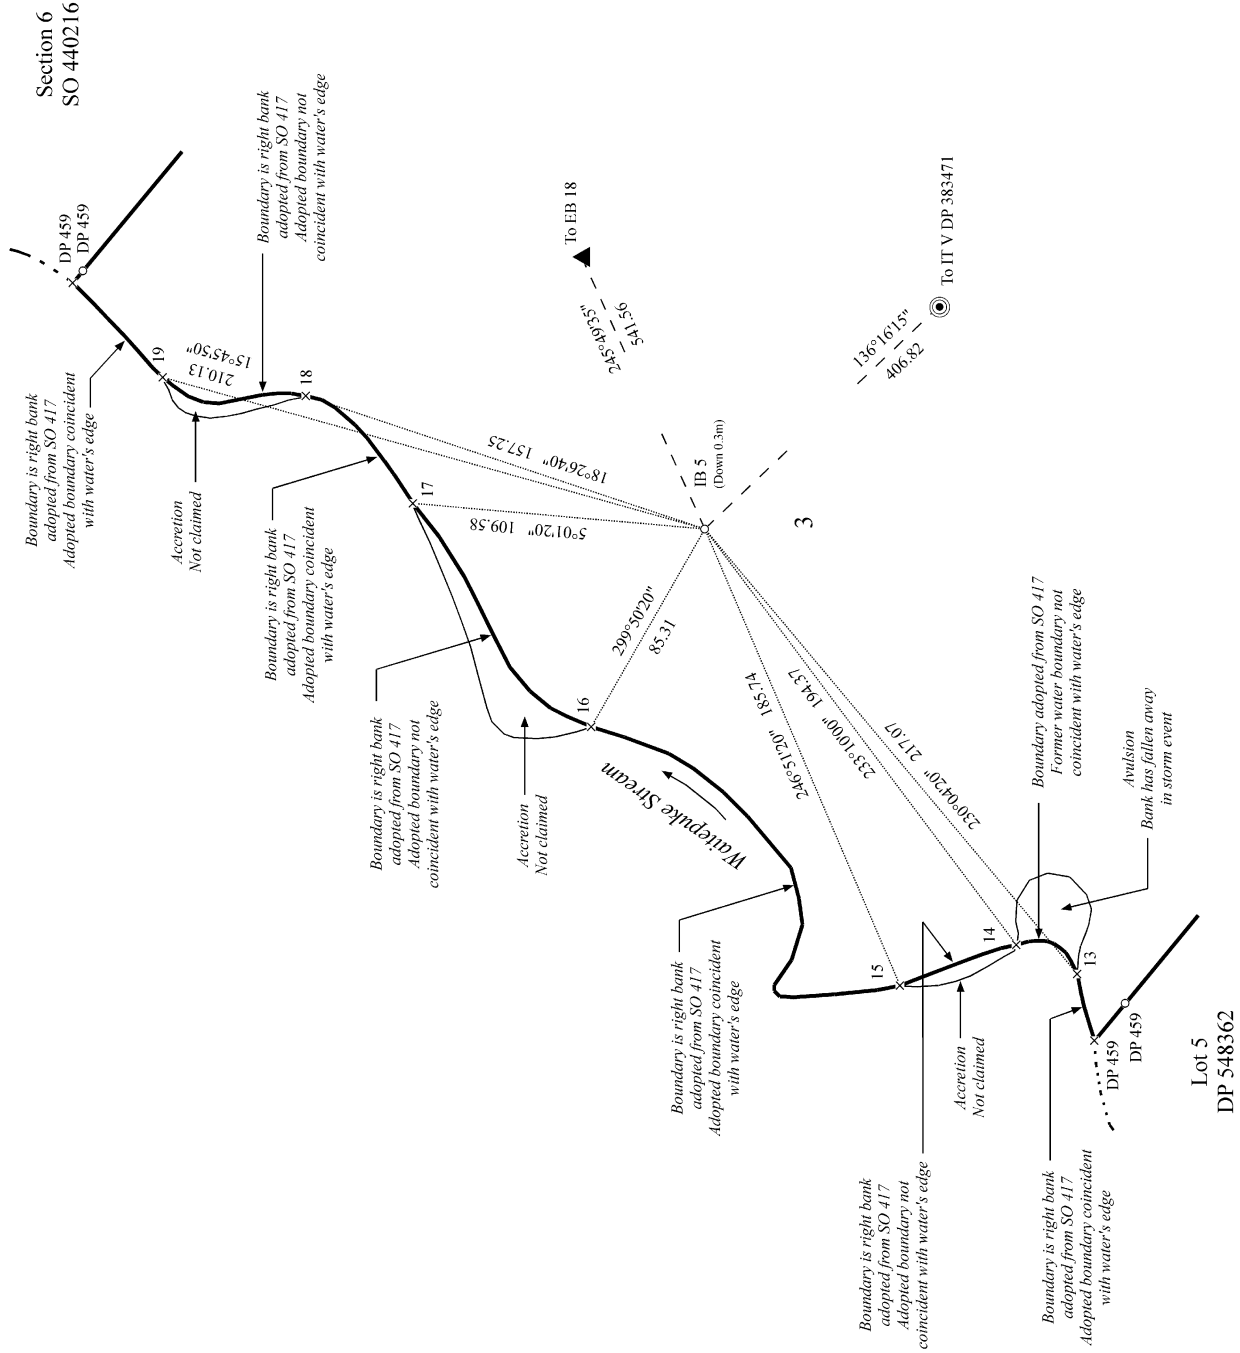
Section 6
SO 440216

DP 459
DP 459

Boundary is right bank adopted from SO 417 Adopted boundary not coincident with water's edge

To EB 18

To IT V DP 383471

Boundary is right bank adopted from SO 417 Adopted boundary coincident with water's edge

19

15°45'50"
210.13

18

Accretion Not claimed

$245°49'35"$
541.56

$136°16'15"$
406.82

18°26'40" 157.25

IB 5
(Down 0.3m)

17

5°01'20" 109.58

Boundary is right bank adopted from SO 417 Adopted boundary coincident with water's edge

3

299°50'20"
85.31

Boundary is right bank adopted from SO 417 Adopted boundary not coincident with water's edge

16

Accretion Not claimed

Waitepuke Stream

246°51'20" 185.74

233°10'00" 194.37

230°04'20" 217.07

Boundary adopted from SO 417 Former water boundary not coincident with water's edge

Avulsion Bank has fallen away in storm event

Boundary is right bank adopted from SO 417 Adopted boundary coincident with water's edge

15

14

13

Accretion Not claimed

DP 459
DP 459

Boundary is right bank adopted from SO 417 Adopted boundary not coincident with water's edge

Boundary is right bank adopted from SO 417 Adopted boundary coincident with water's edge

Lot 5
DP 548362